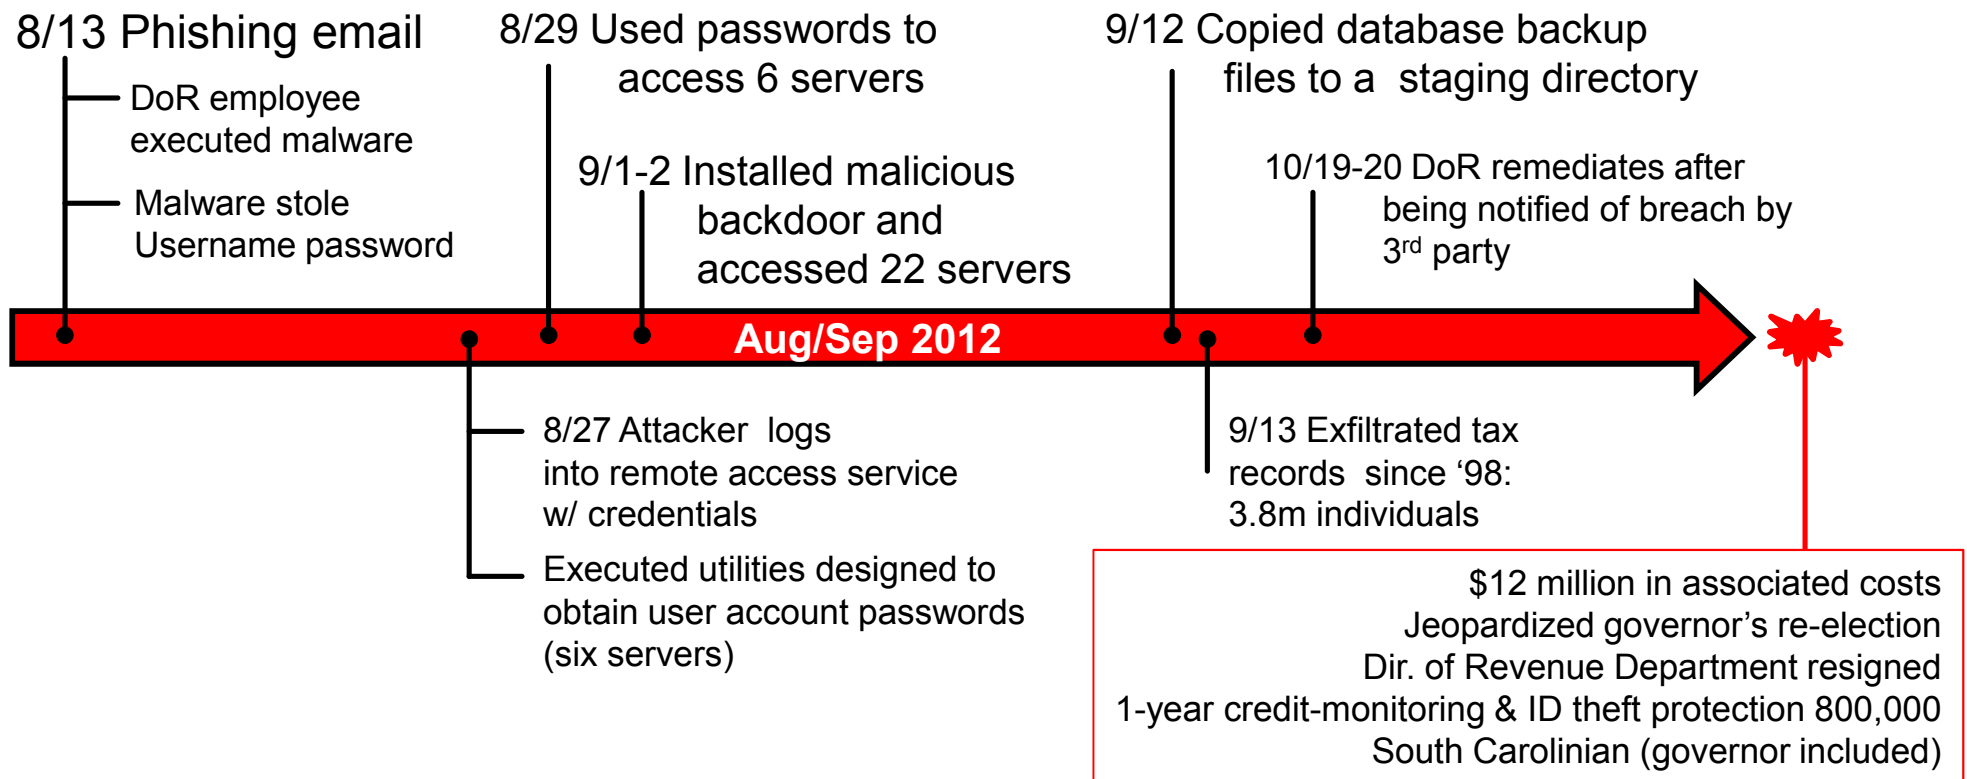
8/13 Phishing email

DoR employee executed malware

Malware stole Username password

8/29 Used passwords to access 6 servers

9/1-2 Installed malicious backdoor and accessed 22 servers

9/12 Copied database backup files to a staging directory

10/19-20 DoR remediates after being notified of breach by 3$^{rd}$ party

Aug/Sep 2012

8/27 Attacker logs into remote access service w/ credentials

Executed utilities designed to obtain user account passwords (six servers)

9/13 Exfiltrated tax records since ‘98: 3.8m individuals

$12 million in associated costs
Jeopardized governor’s re-election
Dir. of Revenue Department resigned
1-year credit-monitoring & ID theft protection 800,000 South Carolinian (governor included)